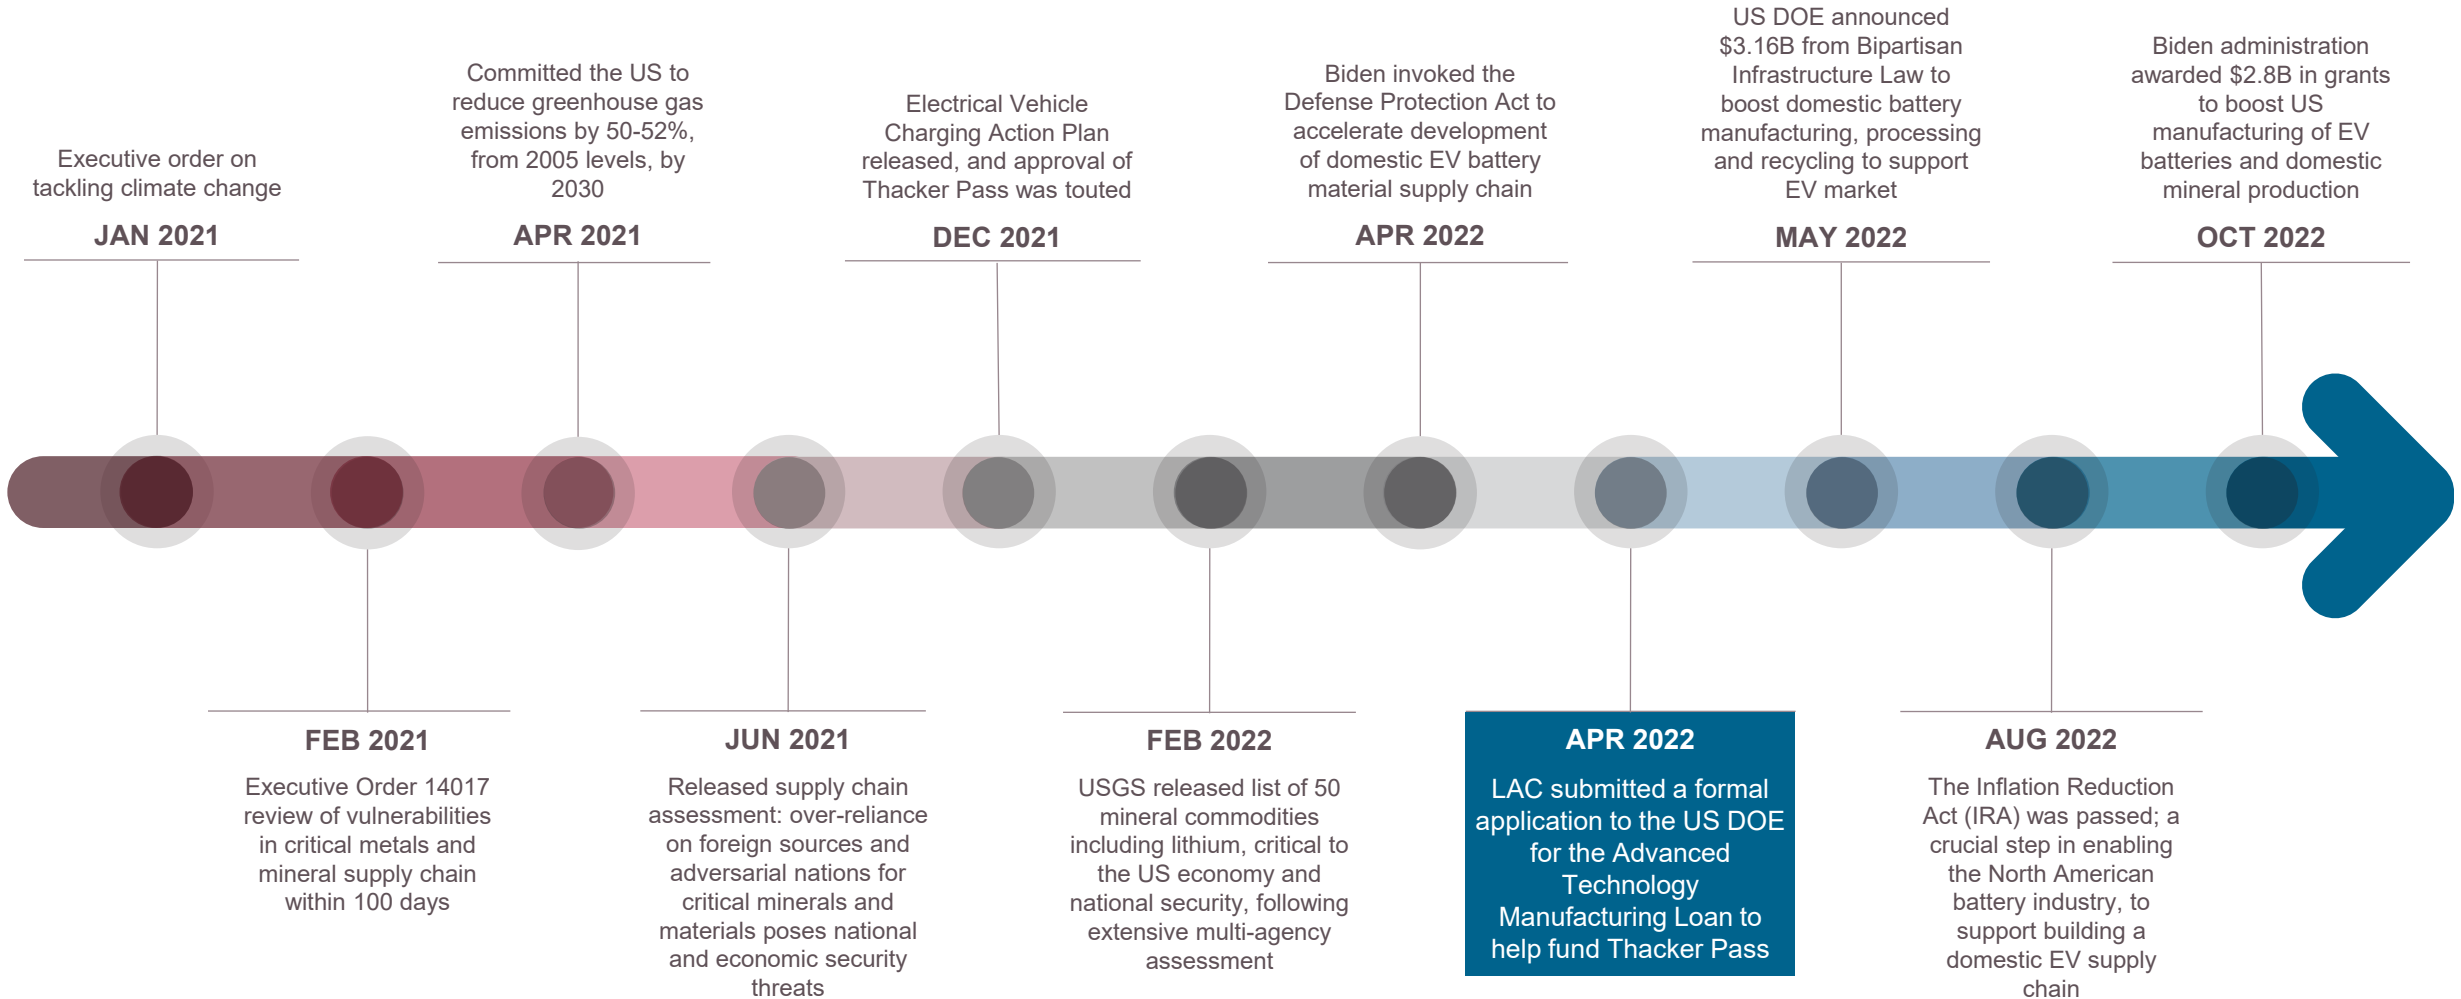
Executive order on tackling climate change

JAN 2021

Committed the US to reduce greenhouse gas emissions by 50-52%, from 2005 levels, by 2030

APR 2021

Electrical Vehicle Charging Action Plan released, and approval of Thacker Pass was touted

DEC 2021

Biden invoked the Defense Protection Act to accelerate development of domestic EV battery material supply chain

APR 2022

US DOE announced $3.16B from Bipartisan Infrastructure Law to boost domestic battery manufacturing, processing and recycling to support EV market

MAY 2022

Biden administration awarded $2.8B in grants to boost US manufacturing of EV batteries and domestic mineral production

OCT 2022

FEB 2021

Executive Order 14017 review of vulnerabilities in critical metals and mineral supply chain within 100 days

JUN 2021

Released supply chain assessment: over-reliance on foreign sources and adversarial nations for critical minerals and materials poses national and economic security threats

FEB 2022

USGS released list of 50 mineral commodities including lithium, critical to the US economy and national security, following extensive multi-agency assessment

APR 2022

LAC submitted a formal application to the US DOE for the Advanced Technology Manufacturing Loan to help fund Thacker Pass

AUG 2022

The Inflation Reduction Act (IRA) was passed; a crucial step in enabling the North American battery industry, to support building a domestic EV supply chain